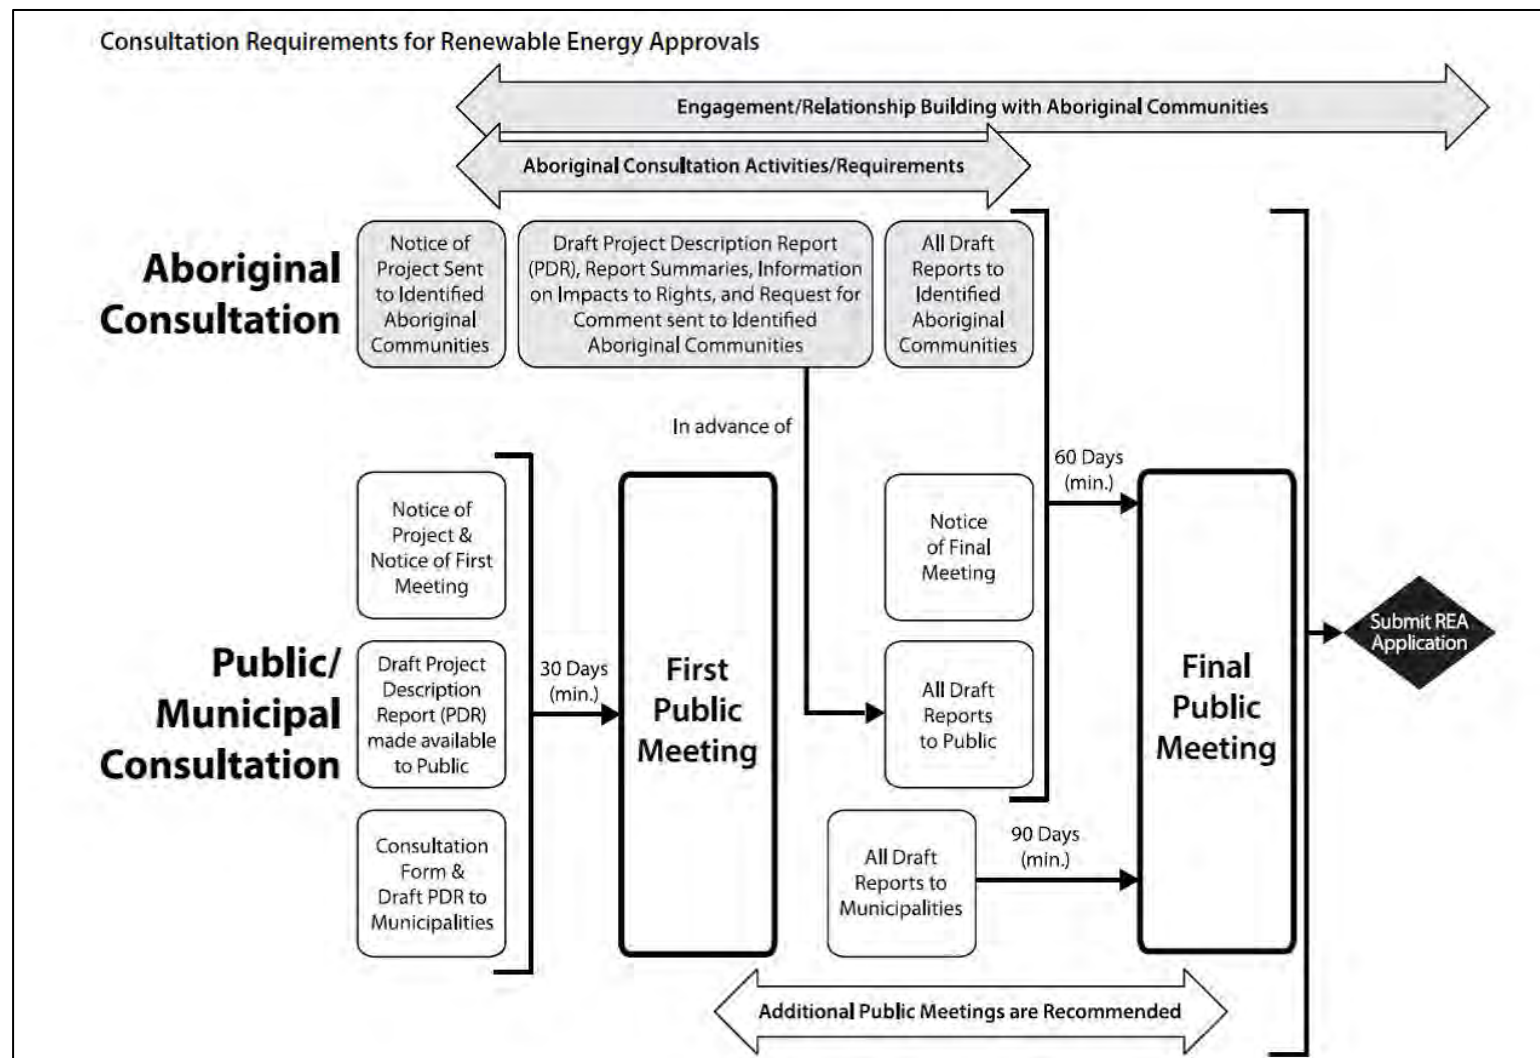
Consultation Requirements for Renewable Energy Approvals

Engagement/Relationship Building with Aboriginal Communities

Aboriginal Consultation Activities/Requirements

Aboriginal Consultation

Notice of Project Sent to Identified Aboriginal Communities

Draft Project Description Report (PDR), Report Summaries, Information on Impacts to Rights, and Request for Comment sent to Identified Aboriginal Communities

All Draft Reports to Identified Aboriginal Communities

In advance of

60 Days (min.)

Public/ Municipal Consultation

Notice of Project & Notice of First Meeting

Draft Project Description Report (PDR) made available to Public

Consultation Form & Draft PDR to Municipalities

30 Days (min.)

First Public Meeting

Notice of Final Meeting

All Draft Reports to Public

All Draft Reports to Municipalities

90 Days (min.)

Final Public Meeting

Submit REA Application

Additional Public Meetings are Recommended